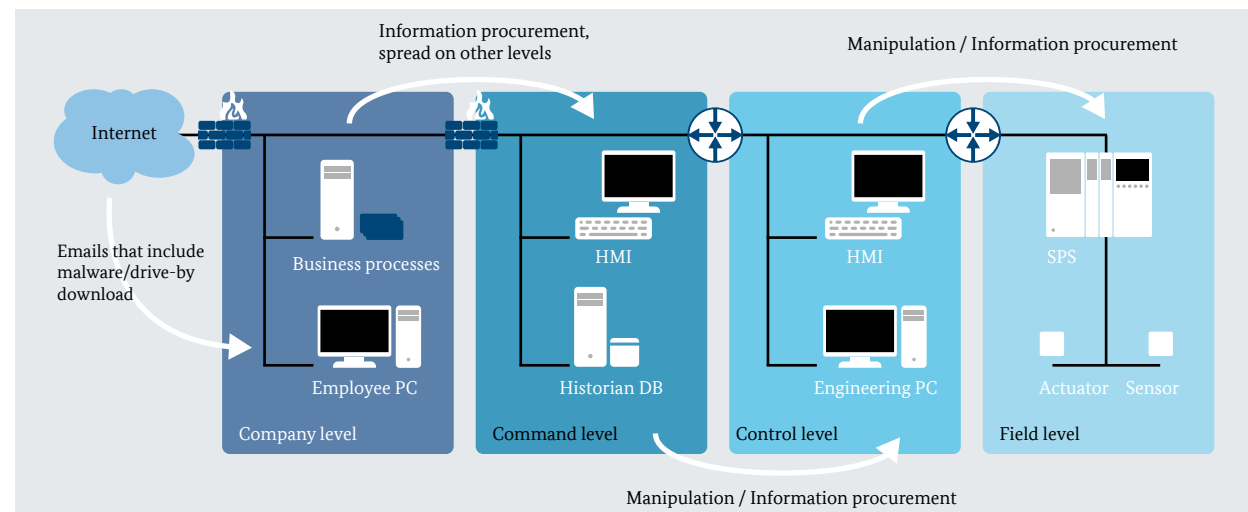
Information procurement, spread on other levels

Manipulation / Information procurement

Internet

Emails that include malware/drive-by download

Business processes

Employee PC

Company level

HMI

Historian DB

Command level

HMI

Engineering PC

Control level

SPS

Actuator

Sensor

Field level

Manipulation / Information procurement